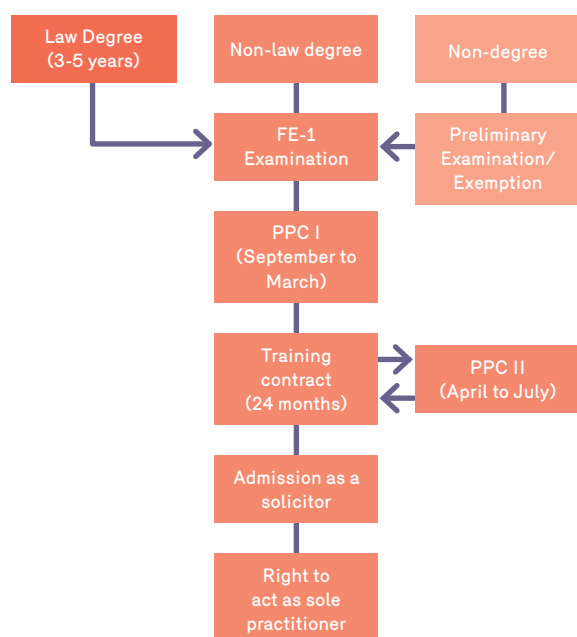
Law Degree (3-5 years)

Non-law degree

Non-degree

FE-1 Examination

Preliminary Examination/ Exemption

PPC I (September to March)

Training contract (24 months)

PPC II (April to July)

Admission as a solicitor

Right to act as sole practitioner